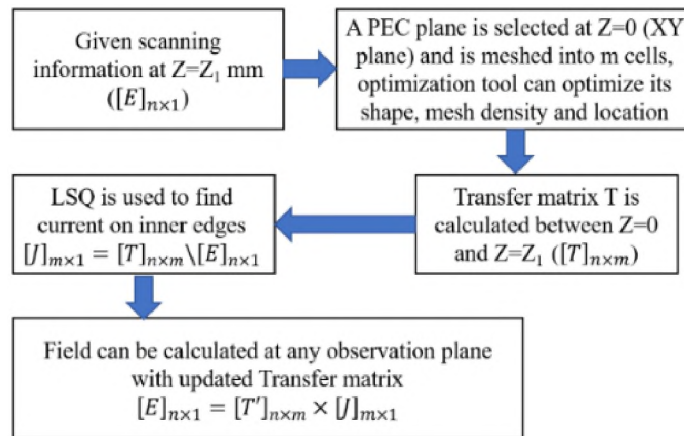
Given scanning information at Z=Z$_1$ mm ($[E]_{n\times1}$)

A PEC plane is selected at Z=0 (XY plane) and is meshed into m cells, optimization tool can optimize its shape, mesh density and location

Transfer matrix T is calculated between Z=0 and Z=Z$_1$ ($[T]_{n\times m}$)

LSQ is used to find current on inner edges $[J]_{m\times1} = [T]_{n\times m} \backslash [E]_{n\times1}$

Field can be calculated at any observation plane with updated Transfer matrix $[E]_{n\times1} = [T']_{n\times m} \times [J]_{m\times1}$